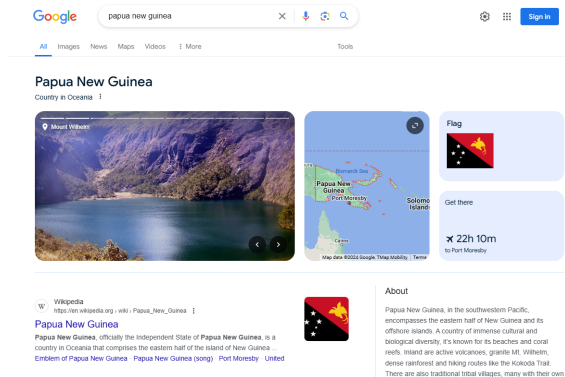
Google

papua new guinea

Sign in

All Images News Maps Videos ⋮ More Tools

Papua New Guinea

Country in Oceania

Mount Wilhelm

Bismarck Sea

Papua New Guinea

Port Moresby

Solomo Islands

Cairns

Map data ©2024 Google, TMap Mobility Terms

Flag

Get there

22h 10m

to Port Moresby

Wikipedia

https://en.wikipedia.org › wiki › Papua_New_Guinea

Papua New Guinea

Papua New Guinea, officially the Independent State of Papua New Guinea, is a country in Oceania that comprises the eastern half of the island of New Guinea ...

Emblem of Papua New Guinea · Papua New Guinea (song) · Port Moresby · United

About

Papua New Guinea, in the southwestern Pacific, encompasses the eastern half of New Guinea and its offshore islands. A country of immense cultural and biological diversity, it's known for its beaches and coral reefs. Inland are active volcanoes, granite Mt. Wilhelm, dense rainforest and hiking routes like the Kokoda Trail. There are also traditional tribal villages, many with their own